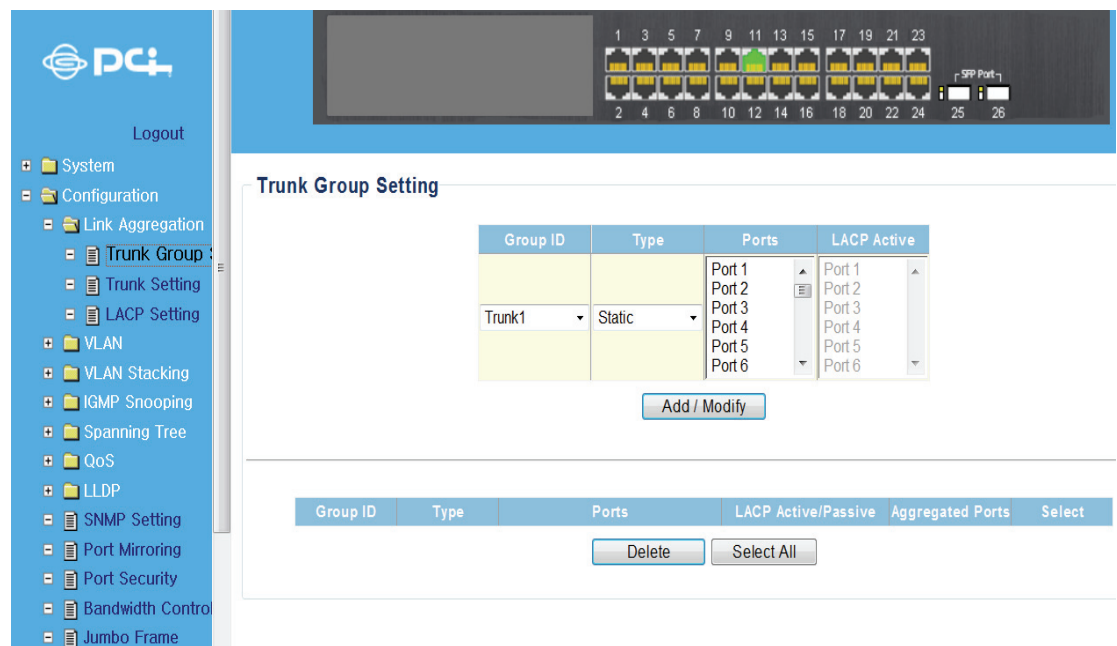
PCi

Logout

System
Configuration
Link Aggregation
Trunk Group S
Trunk Setting
LACP Setting
VLAN
VLAN Stacking
IGMP Snooping
Spanning Tree
QoS
LLDP
SNMP Setting
Port Mirroring
Port Security
Bandwidth Control
Jumbo Frame

1 3 5 7 9 11 13 15 17 19 21 23
2 4 6 8 10 12 14 16 18 20 22 24
SFP Port
25 26

Trunk Group Setting

| Group ID | Type | Ports | LACP Active |
|---|---|---|---|
| Trunk1 | Static | Port 1 Port 2 Port 3 Port 4 Port 5 Port 6 | Port 1 Port 2 Port 3 Port 4 Port 5 Port 6 |

Add / Modify

| Group ID | Type | Ports | LACP Active/Passive | Aggregated Ports | Select |
|---|---|---|---|---|---|

Delete Select All